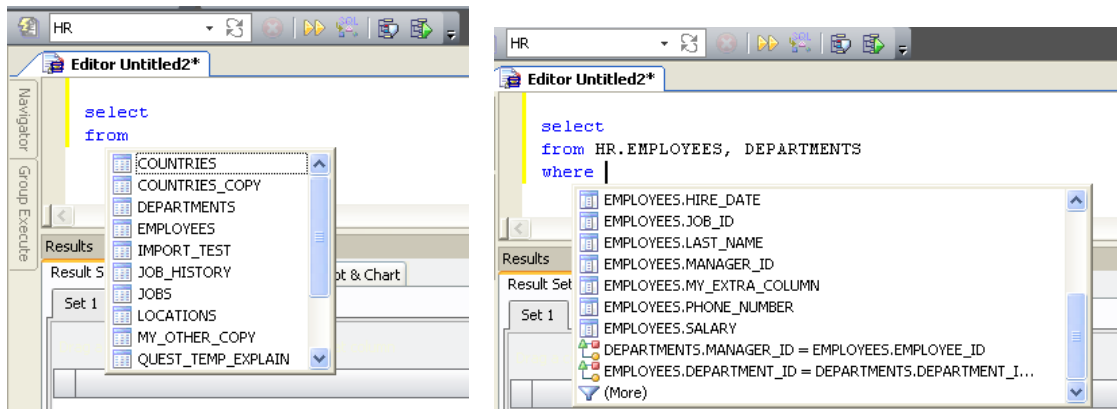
HR

Editor Untitled2*

Navigator

Group Execute

select
from

COUNTRIES
COUNTRIES_COPY
DEPARTMENTS
EMPLOYEES
IMPORT_TEST
JOB_HISTORY
JOBS
LOCATIONS
MY_OTHER_COPY
QUEST_TEMP_EXPLAIN

Results

Result S

ot & Chart

Set 1

HR

Editor Untitled2*

select
from HR.EMPLOYEES, DEPARTMENTS
where

EMPLOYEES.HIRE_DATE
EMPLOYEES.JOB_ID
EMPLOYEES.LAST_NAME
EMPLOYEES.MANAGER_ID
EMPLOYEES.MY_EXTRA_COLUMN
EMPLOYEES.PHONE_NUMBER
EMPLOYEES.SALARY
DEPARTMENTS.MANAGER_ID = EMPLOYEES.EMPLOYEE_ID
EMPLOYEES.DEPARTMENT_ID = DEPARTMENTS.DEPARTMENT_I...
(More)

Results

Result Set

Set 1